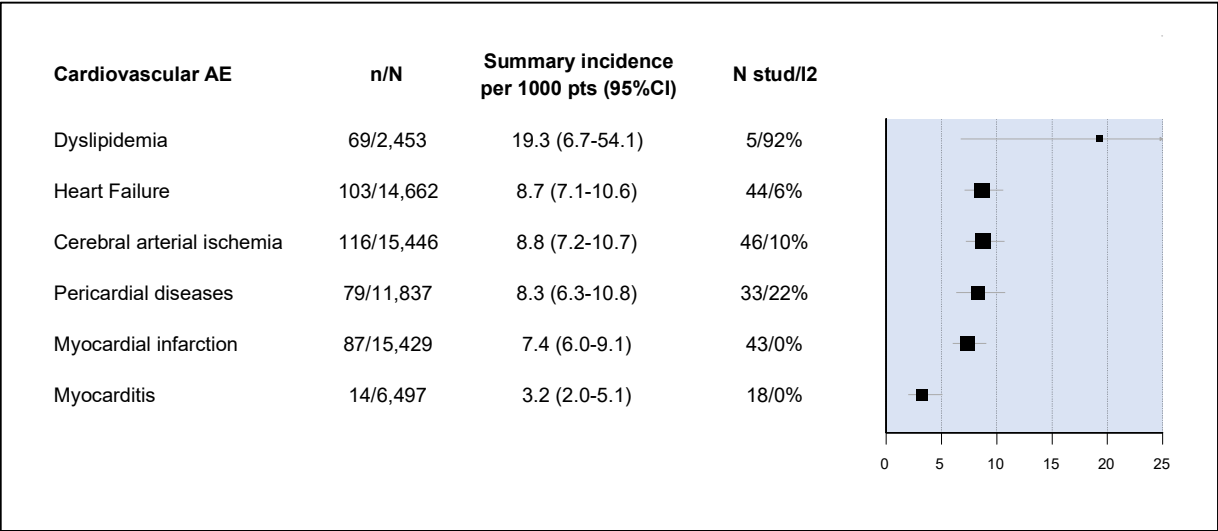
| Cardiovascular AE | n/N | Summary incidence per 1000 pts (95%CI) | N stud/I2 |
|---|---|---|---|
| Dyslipidemia | 69/2,453 | 19.3 (6.7-54.1) | 5/92% |
| Heart Failure | 103/14,662 | 8.7 (7.1-10.6) | 44/6% |
| Cerebral arterial ischemia | 116/15,446 | 8.8 (7.2-10.7) | 46/10% |
| Pericardial diseases | 79/11,837 | 8.3 (6.3-10.8) | 33/22% |
| Myocardial infarction | 87/15,429 | 7.4 (6.0-9.1) | 43/0% |
| Myocarditis | 14/6,497 | 3.2 (2.0-5.1) | 18/0% |

0 5 10 15 20 25